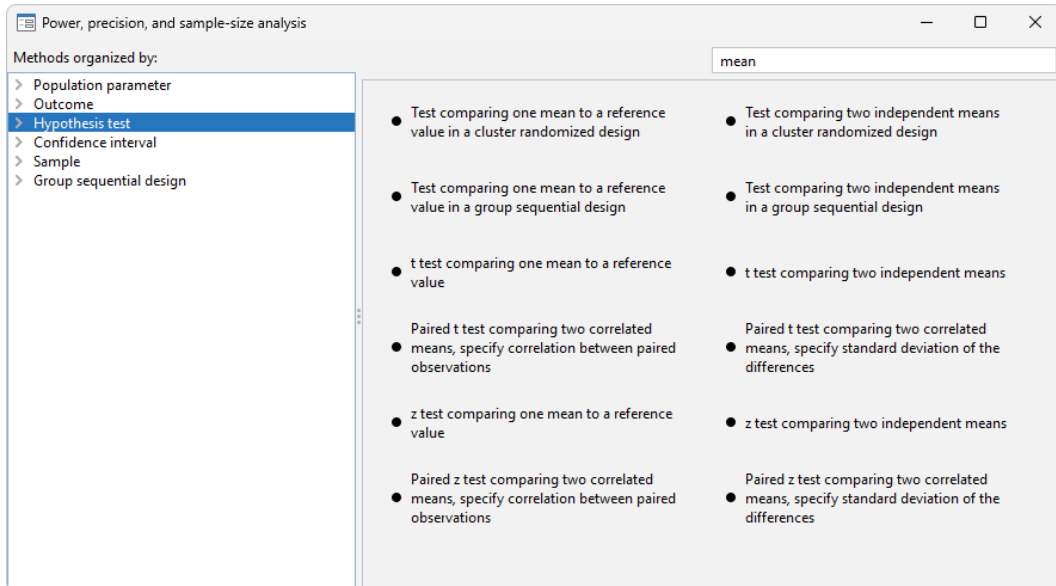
Power, precision, and sample-size analysis

Methods organized by:

mean

Population parameter
Outcome
Hypothesis test
Confidence interval
Sample
Group sequential design

Test comparing one mean to a reference value in a cluster randomized design

Test comparing one mean to a reference value in a group sequential design

t test comparing one mean to a reference value

Paired t test comparing two correlated means, specify correlation between paired observations

z test comparing one mean to a reference value

Paired z test comparing two correlated means, specify correlation between paired observations

Test comparing two independent means in a cluster randomized design

Test comparing two independent means in a group sequential design

t test comparing two independent means

Paired t test comparing two correlated means, specify standard deviation of the differences

z test comparing two independent means

Paired z test comparing two correlated means, specify standard deviation of the differences